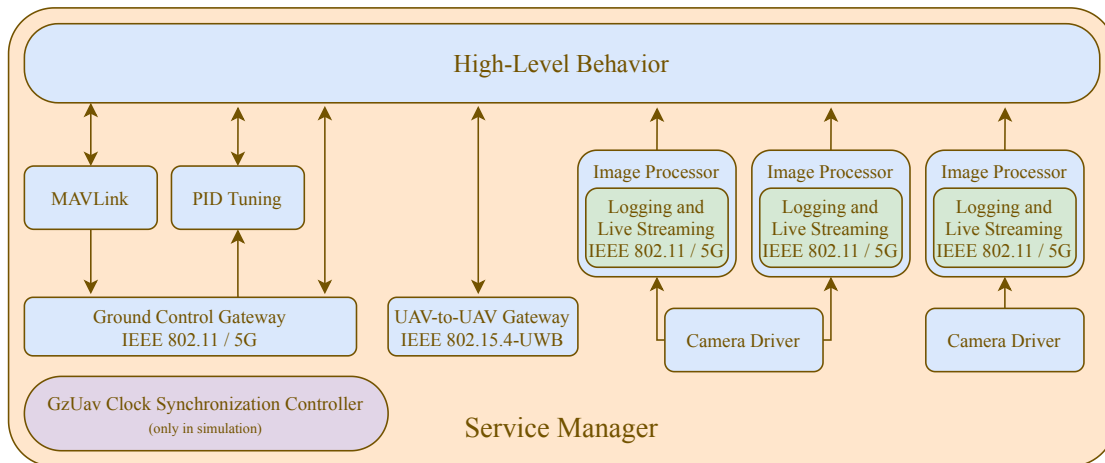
High-Level Behavior

MAVLink

PID Tuning

Image Processor
Logging and Live Streaming IEEE 802.11 / 5G

Image Processor
Logging and Live Streaming IEEE 802.11 / 5G

Image Processor
Logging and Live Streaming IEEE 802.11 / 5G

Ground Control Gateway
IEEE 802.11 / 5G

UAV-to-UAV Gateway
IEEE 802.15.4-UWB

Camera Driver

Camera Driver

GzUav Clock Synchronization Controller
(only in simulation)

Service Manager